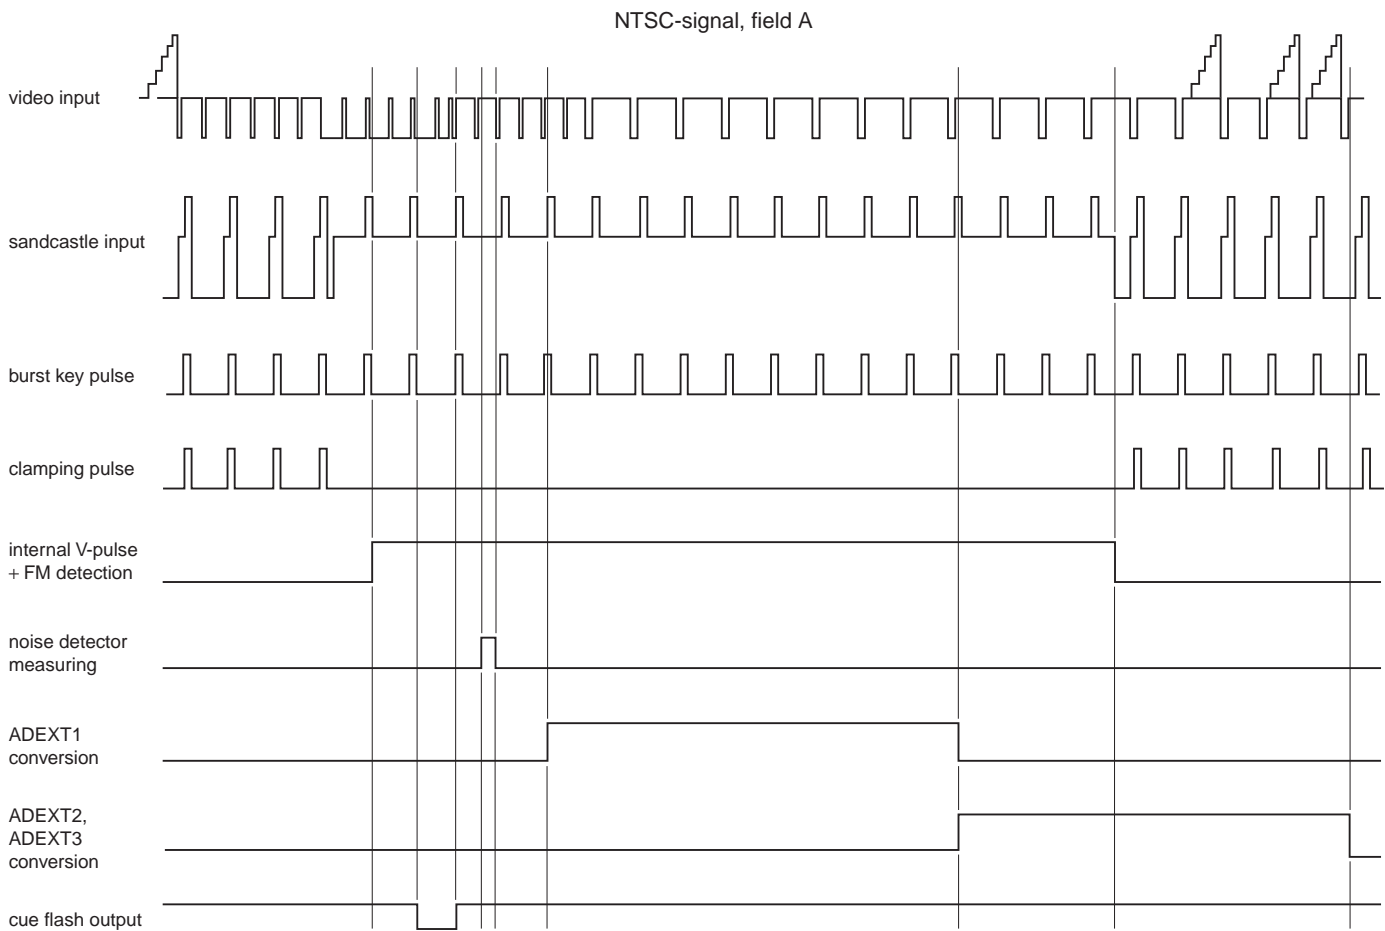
NTSC-signal, field A

video input

sandcastle input

burst key pulse

clamping pulse

internal V-pulse
+ FM detection

noise detector
measuring

ADEXT1
conversion

ADEXT2,
ADEXT3
conversion

cue flash output